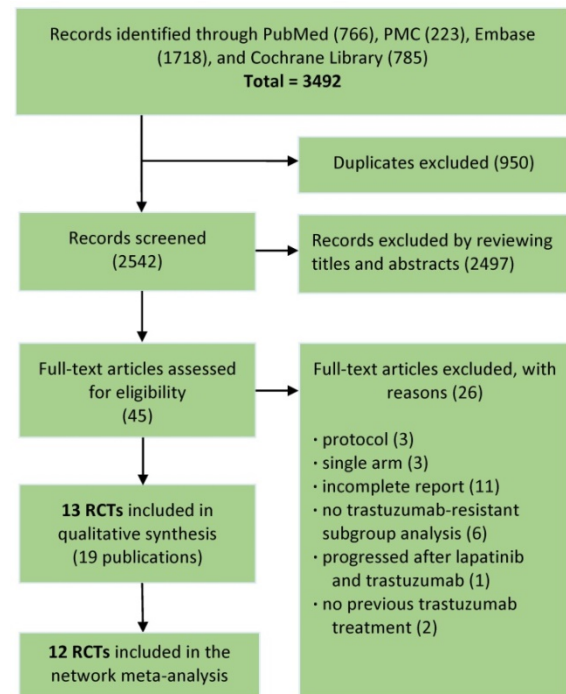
Records identified through PubMed (766), PMC (223), Embase (1718), and Cochrane Library (785)
**Total = 3492**

Duplicates excluded (950)

Records screened (2542)

Records excluded by reviewing titles and abstracts (2497)

Full-text articles assessed for eligibility (45)

Full-text articles excluded, with reasons (26)

· protocol (3)
· single arm (3)
· incomplete report (11)
· no trastuzumab-resistant subgroup analysis (6)
· progressed after lapatinib and trastuzumab (1)
· no previous trastuzumab treatment (2)

**13 RCTs** included in qualitative synthesis (19 publications)

**12 RCTs** included in the network meta-analysis